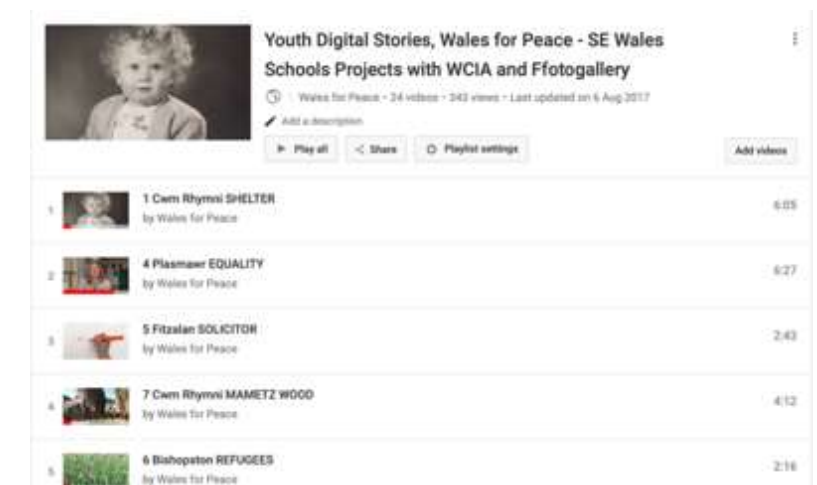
Youth Digital Stories, Wales for Peace - SE Wales Schools Projects with WCIA and Ffotogallery

Wales for Peace · 24 videos · 343 views · Last updated on 6 Aug 2017

Add a description

Play all

Share

Playlist settings

Add videos

1 1 Cwm Rhymni SHELTER
by Wales for Peace
6:05

2 4 Plasmawr EQUALITY
by Wales for Peace
6:27

3 5 Fitzalan SOLICITOR
by Wales for Peace
2:43

4 7 Cwm Rhymni MAMETZ WOOD
by Wales for Peace
4:12

5 6 Bishopston REFUGEES
by Wales for Peace
2:16